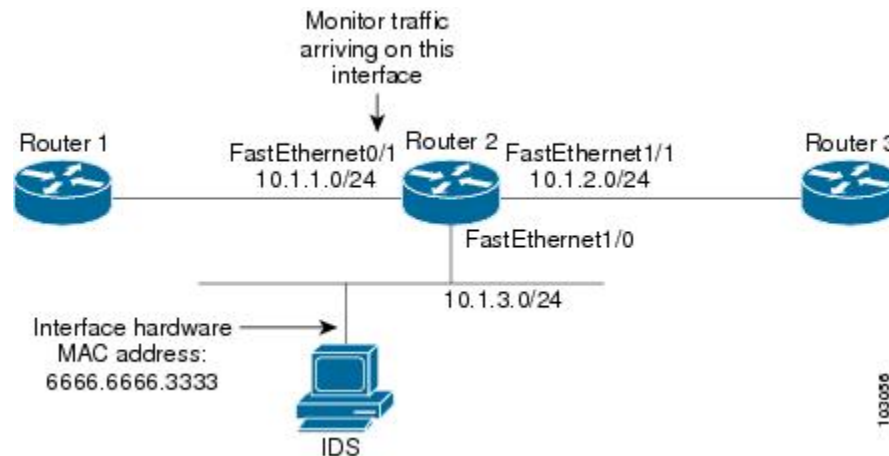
Monitor traffic arriving on this interface

Router 1

FastEthernet0/1
10.1.1.0/24

Router 2

FastEthernet1/1
10.1.2.0/24

Router 3

FastEthernet1/0

10.1.3.0/24

Interface hardware MAC address: 6666.6666.3333

IDS

103056